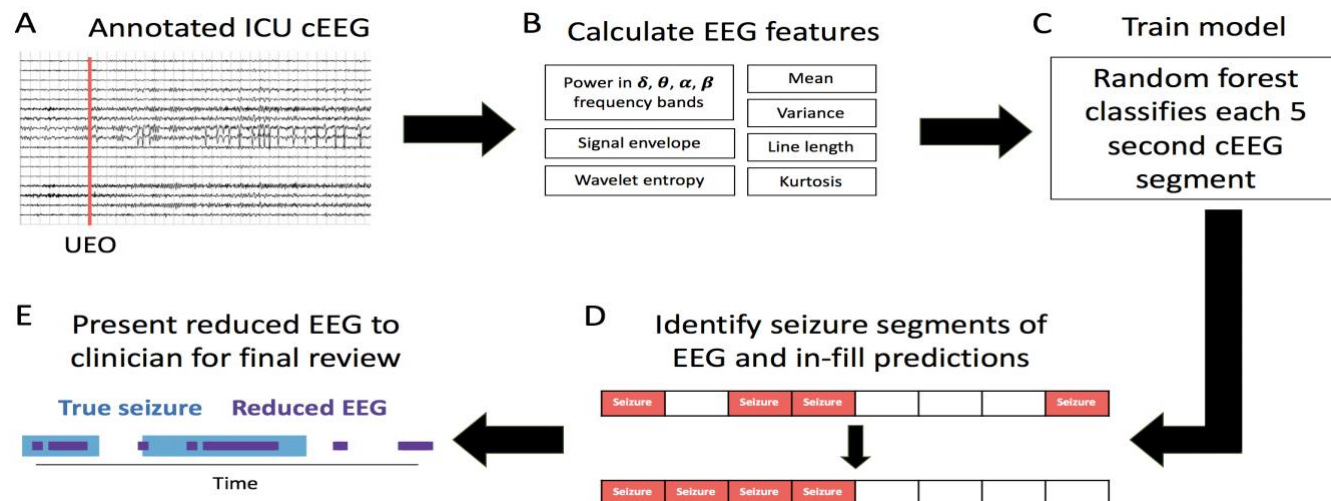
A Annotated ICU cEEG

UEO

B Calculate EEG features

Power in $\delta$, $\theta$, $\alpha$, $\beta$ frequency bands

Signal envelope

Wavelet entropy

Mean

Variance

Line length

Kurtosis

C Train model

Random forest classifies each 5 second cEEG segment

D Identify seizure segments of EEG and in-fill predictions

| Seizure | | Seizure | Seizure | | | | Seizure |
|---|---|---|---|---|---|---|---|

| Seizure | Seizure | Seizure | Seizure | | | | |
|---|---|---|---|---|---|---|---|

E Present reduced EEG to clinician for final review

True seizure Reduced EEG

Time